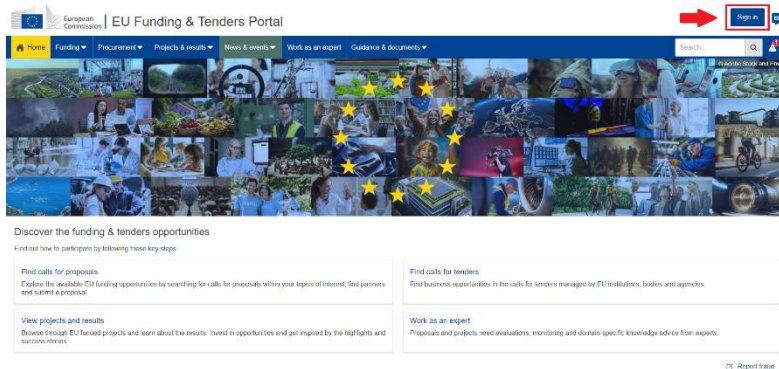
European Commission | EU Funding & Tenders Portal

Sign in

Home Funding Procurement Projects & results News & events Work as an expert Guidance & documents

Search...

© Adobe Stock and Fre

Discover the funding & tenders opportunities

Find out how to participate by following these key steps.

Find calls for proposals
Explore the available EU funding opportunities by searching for calls for proposals within your topics of interest, find partners and submit a proposal.

Find calls for tenders
Find business opportunities in the calls for tenders managed by EU institutions, bodies and agencies.

View projects and results
Browse through EU funded projects and learn about the results. Invest in opportunities and get inspired by the highlights and success stories.

Work as an expert
Proposals and projects need evaluations, monitoring and domain specific knowledge advice from experts.

Report fraud